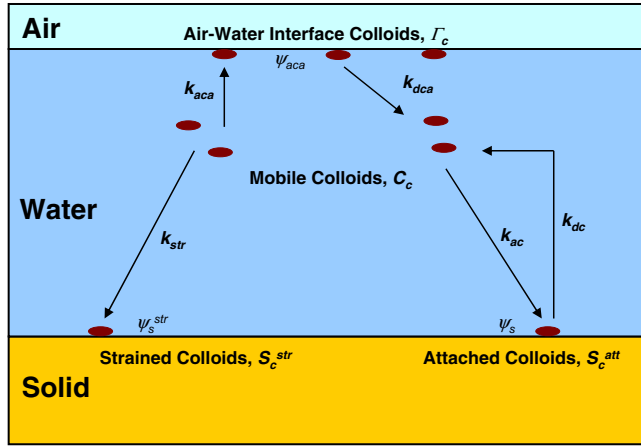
Air

Air-Water Interface Colloids, $\Gamma_c$

$\psi_{aca}$

$k_{aca}$

$k_{dca}$

Mobile Colloids, $C_c$

Water

$k_{str}$

$k_{ac}$

$k_{dc}$

$\psi_s^{str}$

$\psi_s$

Strained Colloids, $S_c^{str}$

Attached Colloids, $S_c^{att}$

Solid